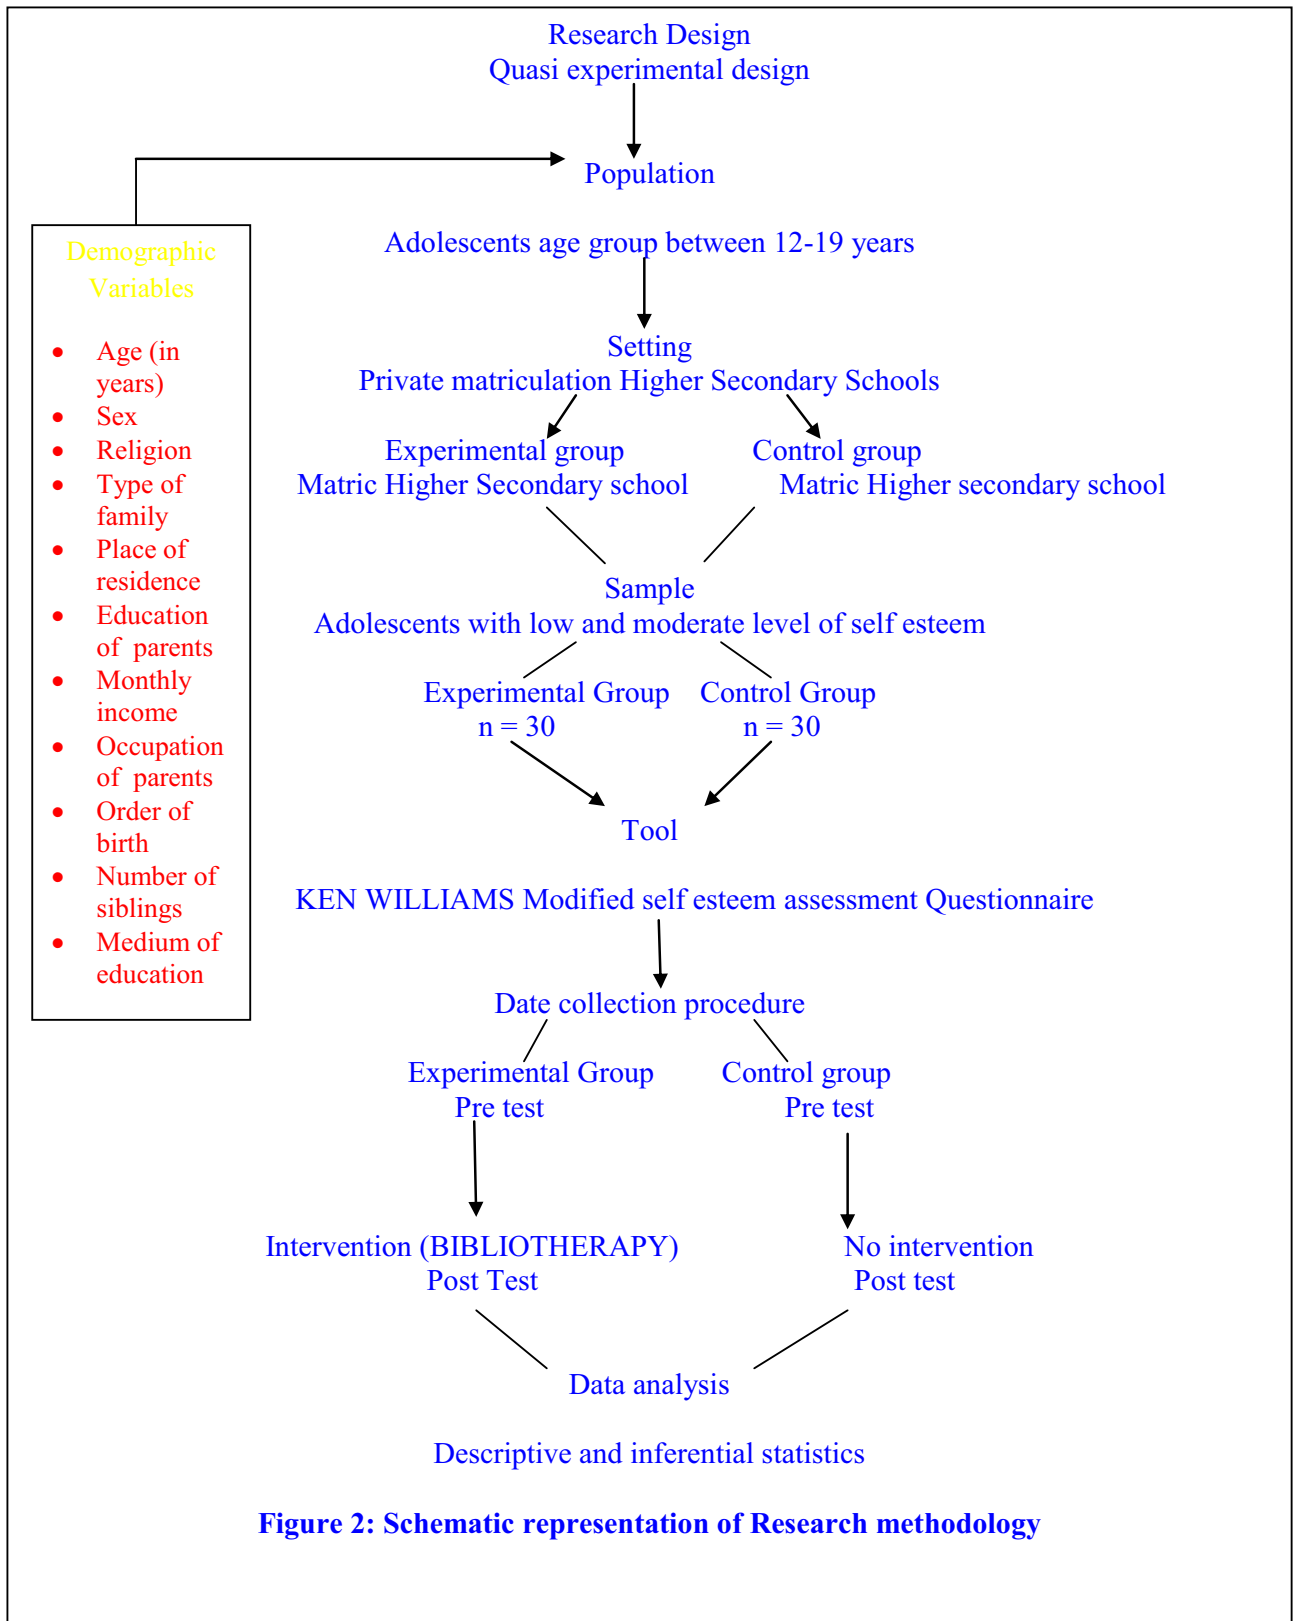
Research Design
Quasi experimental design

Population

Adolescents age group between 12-19 years

Demographic Variables

- Age (in years)
- Sex
- Religion
- Type of family
- Place of residence
- Education of parents
- Monthly income
- Occupation of parents
- Order of birth
- Number of siblings
- Medium of education

Setting
Private matriculation Higher Secondary Schools

Experimental group
Matric Higher Secondary school

Control group
Matric Higher secondary school

Sample
Adolescents with low and moderate level of self esteem

Experimental Group
n = 30

Control Group
n = 30

Tool

KEN WILLIAMS Modified self esteem assessment Questionnaire

Date collection procedure

Experimental Group
Pre test

Control group
Pre test

Intervention (BIBLIOTHERAPY)
Post Test

No intervention
Post test

Data analysis

Descriptive and inferential statistics

Figure 2: Schematic representation of Research methodology